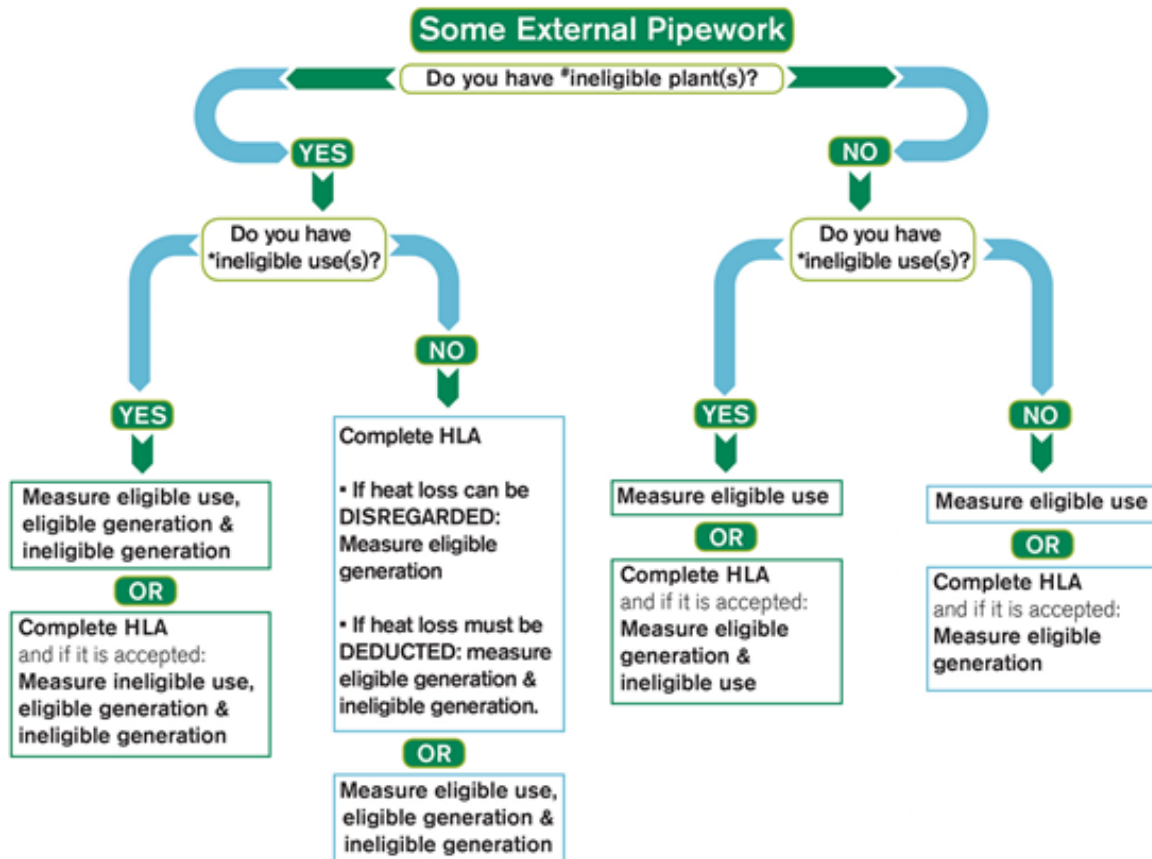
Some External Pipework

Do you have #ineligible plant(s)?

YES

Do you have *ineligible use(s)?

YES

Measure eligible use, eligible generation & ineligible generation

OR

Complete HLA and if it is accepted: Measure ineligible use, eligible generation & ineligible generation

NO

Complete HLA

• If heat loss can be DISREGARDED: Measure eligible generation

• If heat loss must be DEDUCTED: measure eligible generation & ineligible generation.

OR

Measure eligible use, eligible generation & ineligible generation

NO

Do you have *ineligible use(s)?

YES

Measure eligible use

OR

Complete HLA and if it is accepted: Measure eligible generation & ineligible use

NO

Measure eligible use

OR

Complete HLA and if it is accepted: Measure eligible generation